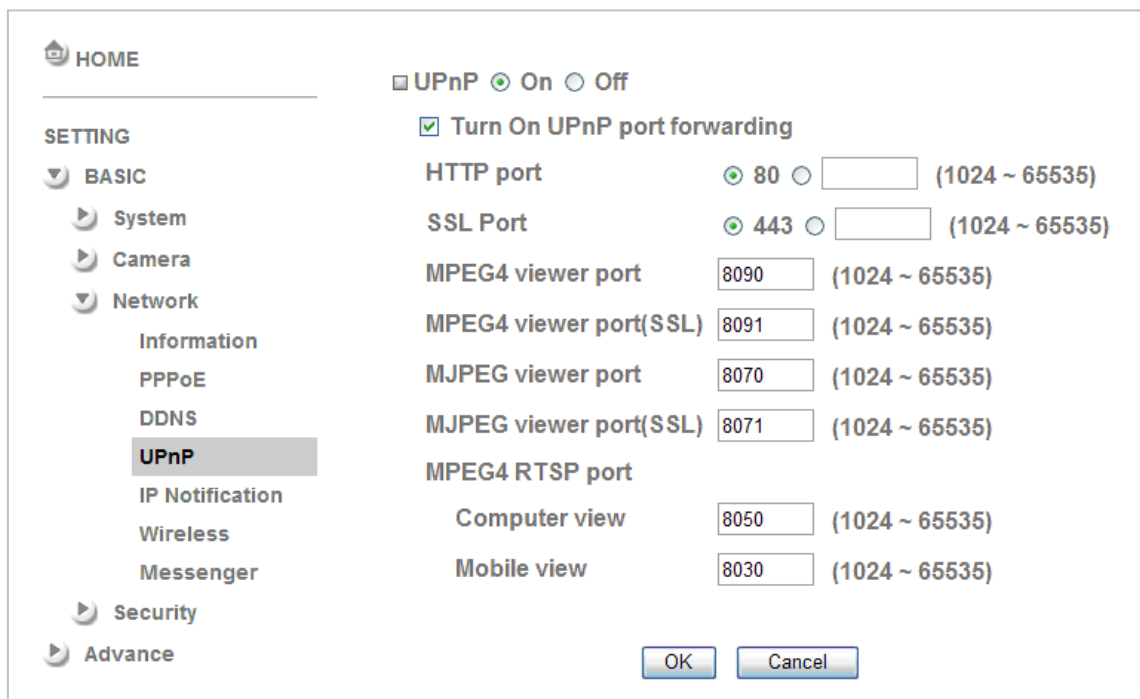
HOME

SETTING

BASIC

System

Camera

Network

Information

PPPoE

DDNS

UPnP

IP Notification

Wireless

Messenger

Security

Advance

UPnP On Off

Turn On UPnP port forwarding

| | | |
|---|---|---|
| HTTP port | 80 | (1024 ~ 65535) |
| SSL Port | 443 | (1024 ~ 65535) |
| MPEG4 viewer port | 8090 | (1024 ~ 65535) |
| MPEG4 viewer port(SSL) | 8091 | (1024 ~ 65535) |
| MJPEG viewer port | 8070 | (1024 ~ 65535) |
| MJPEG viewer port(SSL) | 8071 | (1024 ~ 65535) |
| MPEG4 RTSP port | | |
| Computer view | 8050 | (1024 ~ 65535) |
| Mobile view | 8030 | (1024 ~ 65535) |

OK Cancel